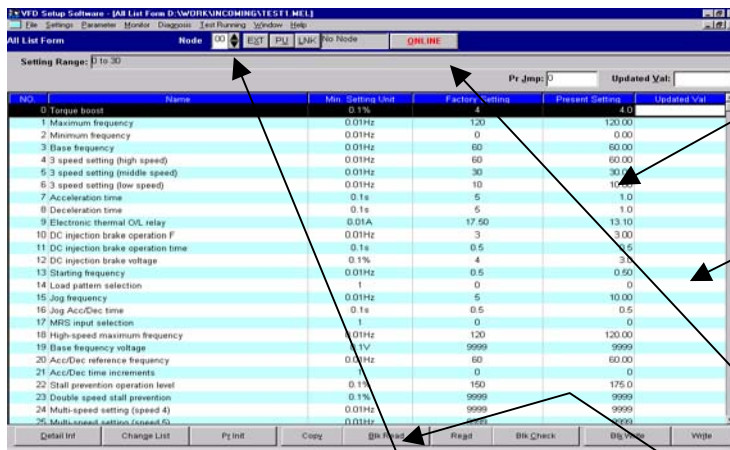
VFD Setup Software - [All List Form D:\WORK\INCOMING\TEST1.MEL]
File Settings Parameter Monitor Diagnosis Test Running Window Help

All List Form Node 00 EXT PU LNK No Node ONLINE

Setting Range: 0 to 30

Pr Jmp: 0 Updated Val:

| NO. | Name | Min. Setting Unit | Factory Setting | Present Setting | Updated Val |
|---|---|---|---|---|---|
| 0 | Torque boost | 0.1% | 4 | 4.0 | |
| 1 | Maximum frequency | 0.01Hz | 120 | 120.00 | |
| 2 | Minimum frequency | 0.01Hz | 0 | 0.00 | |
| 3 | Base frequency | 0.01Hz | 60 | 60.00 | |
| 4 | 3 speed setting (high speed) | 0.01Hz | 60 | 60.00 | |
| 5 | 3 speed setting (middle speed) | 0.01Hz | 30 | 30.00 | |
| 6 | 3 speed setting (low speed) | 0.01Hz | 10 | 10.00 | |
| 7 | Acceleration time | 0.1s | 5 | 1.0 | |
| 8 | Deceleration time | 0.1s | 5 | 1.0 | |
| 9 | Electronic thermal O/L relay | 0.01A | 17.50 | 13.10 | |
| 10 | DC injection brake operation F | 0.01Hz | 3 | 3.00 | |
| 11 | DC injection brake operation time | 0.1s | 0.5 | 0.5 | |
| 12 | DC injection brake voltage | 0.1% | 4 | 3.0 | |
| 13 | Starting frequency | 0.01Hz | 0.5 | 0.50 | |
| 14 | Load pattern selection | 1 | 0 | 0 | |
| 15 | Jog frequency | 0.01Hz | 5 | 10.00 | |
| 16 | Jog Acc/Dec time | 0.1s | 0.5 | 0.5 | |
| 17 | MRS input selection | 1 | 0 | 0 | |
| 18 | High-speed maximum frequency | 0.01Hz | 120 | 120.00 | |
| 19 | Base frequency voltage | 0.1V | 9999 | 9999 | |
| 20 | Acc/Dec reference frequency | 0.01Hz | 60 | 60.00 | |
| 21 | Acc/Dec time increments | 1 | 0 | 0 | |
| 22 | Stall prevention operation level | 0.1% | 150 | 175.0 | |
| 23 | Double speed stall prevention | 0.1% | 9999 | 9999 | |
| 24 | Multi-speed setting (speed 4) | 0.01Hz | 9999 | 9999 | |
| 25 | Multi-speed setting (speed 5) | 0.01Hz | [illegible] | 9999 | |

Detail Inf | Change List | Pr Init | Copy | Blk Read | Read | Blk Check | Blk Write | Write